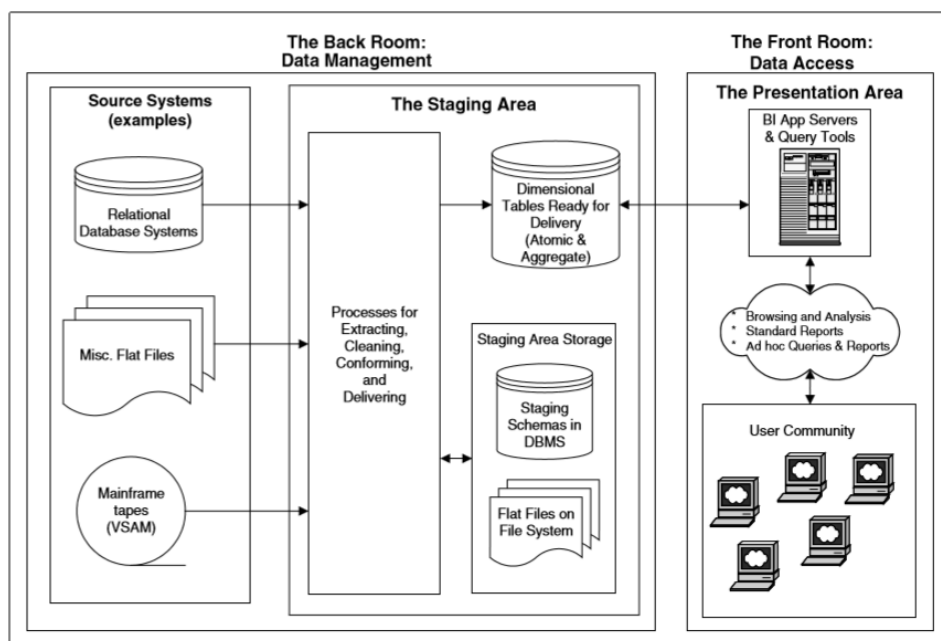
The Back Room:
Data Management

The Front Room:
Data Access

Source Systems (examples)

Relational Database Systems

Misc. Flat Files

Mainframe tapes (VSAM)

The Staging Area

Processes for Extracting, Cleaning, Conforming, and Delivering

Dimensional Tables Ready for Delivery (Atomic & Aggregate)

Staging Area Storage

Staging Schemas in DBMS

Flat Files on File System

The Presentation Area

BI App Servers & Query Tools

* Browsing and Analysis
* Standard Reports
* Ad hoc Queries & Reports

User Community